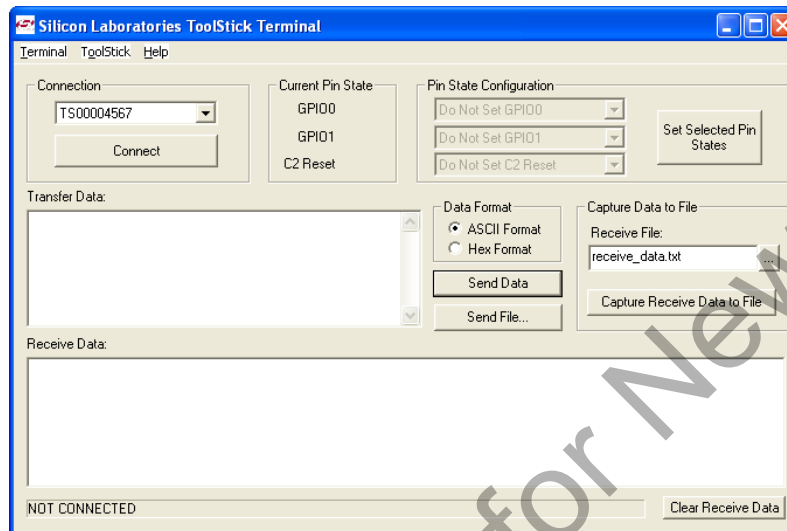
Silicon Laboratories ToolStick Terminal

Terminal ToolStick Help

Connection
TS00004567
Connect

Current Pin State
GPIO0
GPIO1
C2 Reset

Pin State Configuration
Do Not Set GPIO0
Do Not Set GPIO1
Do Not Set C2 Reset
Set Selected Pin States

Transfer Data:

Data Format
ASCII Format
Hex Format
Send Data
Send File...

Capture Data to File
Receive File:
receive_data.txt
...
Capture Receive Data to File

Receive Data:

NOT CONNECTED
Clear Receive Data

for New